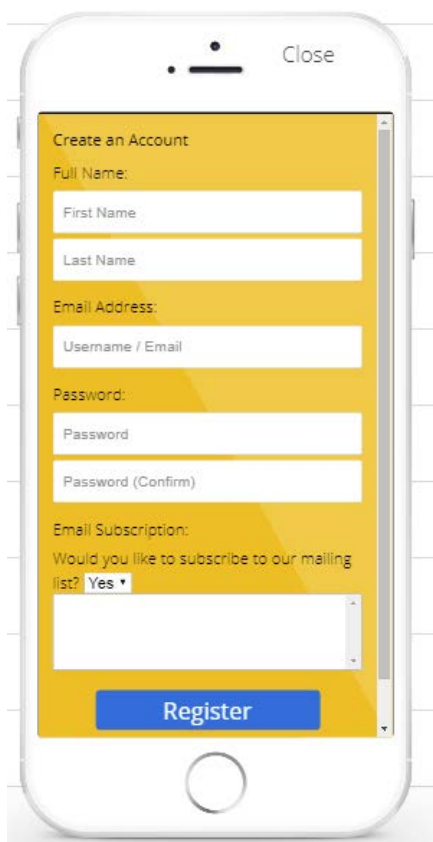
Close

Create an Account

Full Name:

First Name

Last Name

Email Address:

Username / Email

Password:

Password

Password (Confirm)

Email Subscription:

Would you like to subscribe to our mailing list? Yes

Register